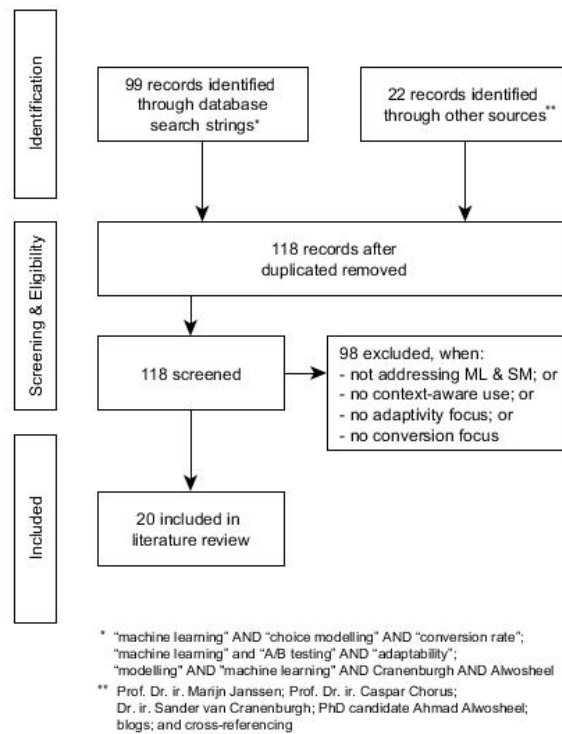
Identification

99 records identified through database search strings*

22 records identified through other sources**

Screening & Eligibility

118 records after duplicated removed

118 screened

98 excluded, when:
- not addressing ML & SM; or
- no context-aware use; or
- no adaptivity focus; or
- no conversion focus

Included

20 included in literature review

* "machine learning" AND "choice modelling" AND "conversion rate"; "machine learning" and "A/B testing" AND "adaptability"; "modelling" AND "machine learning" AND Cranenburgh AND Alwosheel

** Prof. Dr. ir. Marijn Janssen; Prof. Dr. ir. Caspar Chorus; Dr. ir. Sander van Cranenburgh; PhD candidate Ahmad Alwosheel; blogs; and cross-referencing